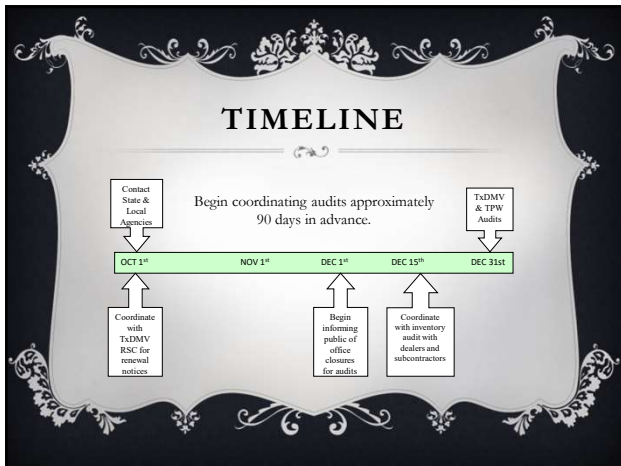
TIMELINE

Contact State & Local Agencies

Begin coordinating audits approximately 90 days in advance.

TxDMV & TPW Audits

OCT 1$^{st}$

NOV 1$^{st}$

DEC 1$^{st}$

DEC 15$^{th}$

DEC 31st

Coordinate with TxDMV RSC for renewal notices

Begin informing public of office closures for audits

Coordinate with inventory audit with dealers and subcontractors